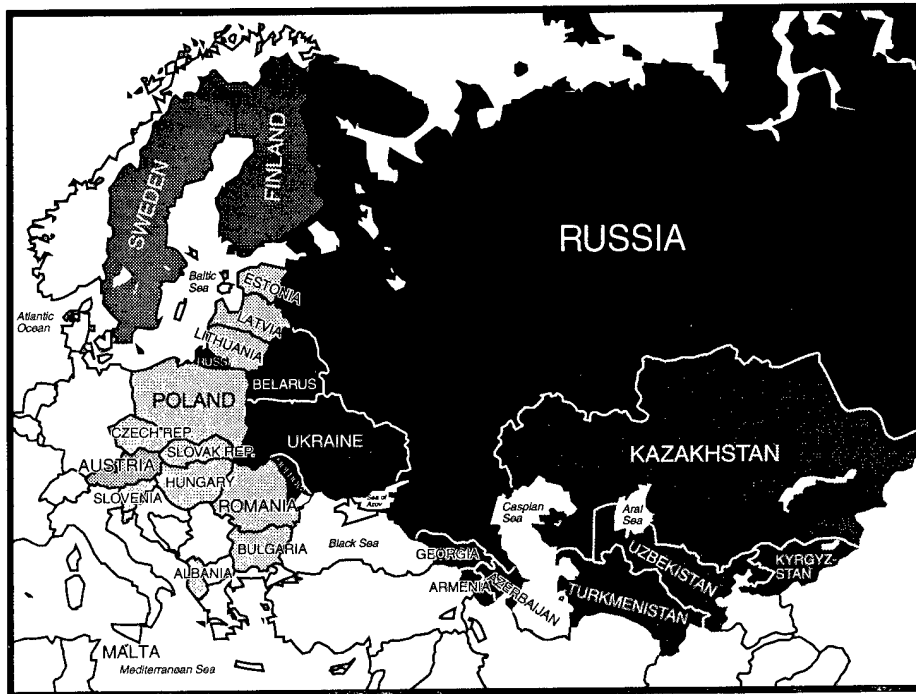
SWEDEN
FINLAND
RUSSIA
Baltic Sea
ESTONIA
Atlantic Ocean
LATVIA
LITHUANIA
RUSS.
BELARUS
POLAND
CZECH REP.
SLOVAK REP.
UKRAINE
AUSTRIA
HUNGARY
SLOVENIA
ROMANIA
Sea of Azov
BULGARIA
Black Sea
ALBANIA
GEORGIA
ARMENIA
AZERBAIJAN
Caspian Sea
Aral Sea
KAZAKHSTAN
UZBEKISTAN
KYRGYZSTAN
TURKMENISTAN
MALTA
Mediterranean Sea